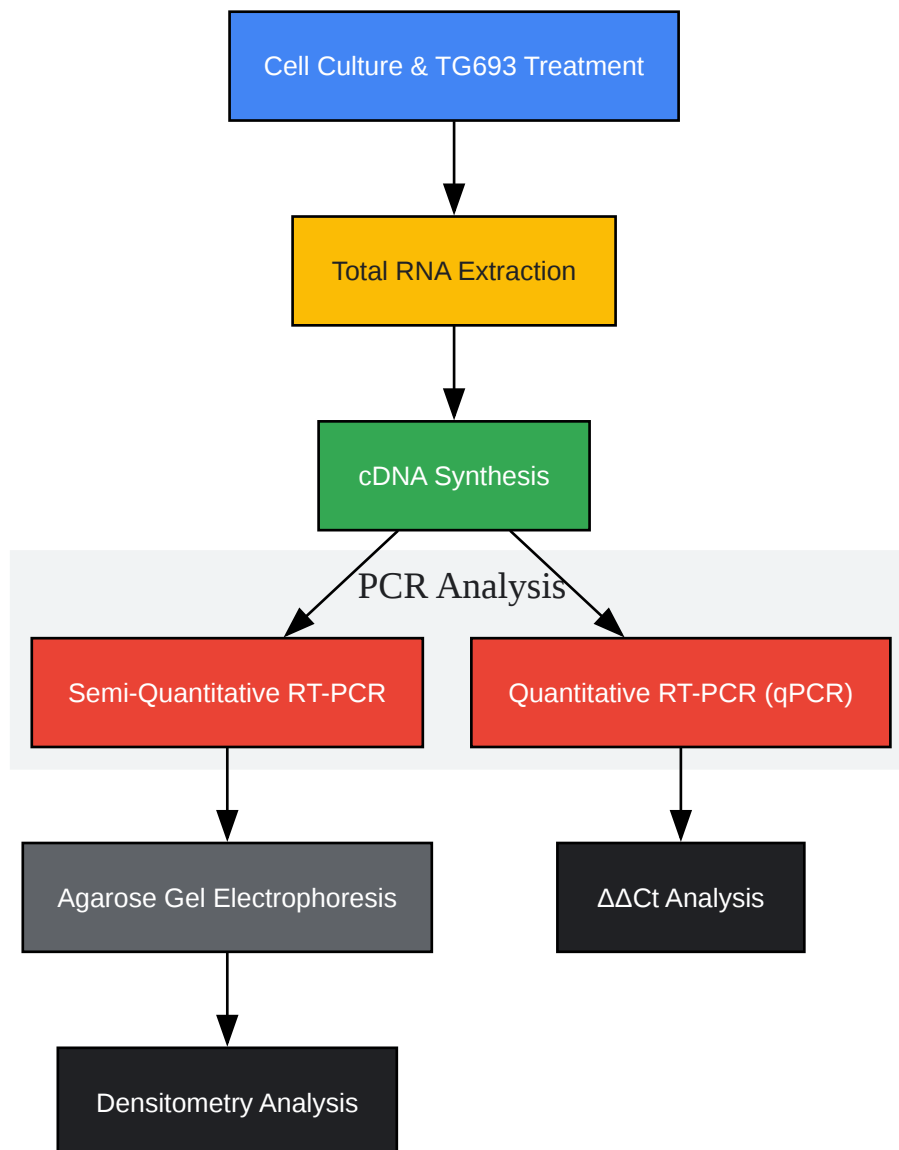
Cell Culture & TG693 Treatment

Total RNA Extraction

cDNA Synthesis

PCR Analysis

Semi-Quantitative RT-PCR

Quantitative RT-PCR (qPCR)

Agarose Gel Electrophoresis

ΔΔCt Analysis

Densitometry Analysis